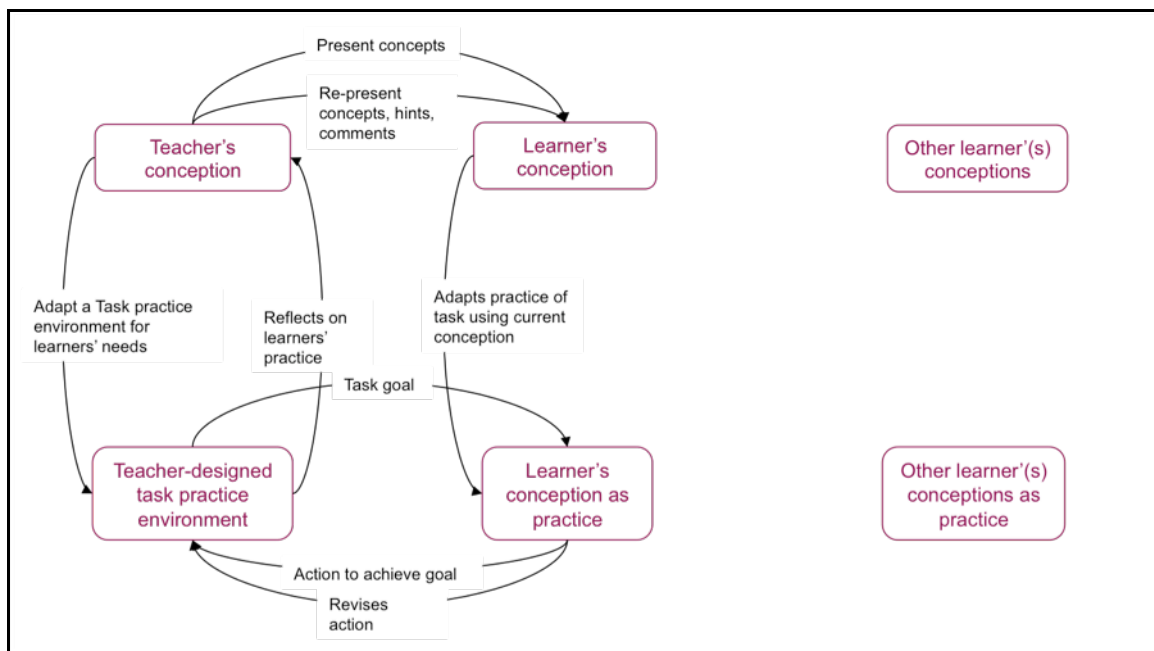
Present concepts

Re-present concepts, hints, comments

Teacher's conception

Learner's conception

Other learner'(s) conceptions

Adapt a Task practice environment for learners' needs

Reflects on learners' practice

Adapts practice of task using current conception

Task goal

Teacher-designed task practice environment

Learner's conception as practice

Other learner'(s) conceptions as practice

Action to achieve goal

Revises action